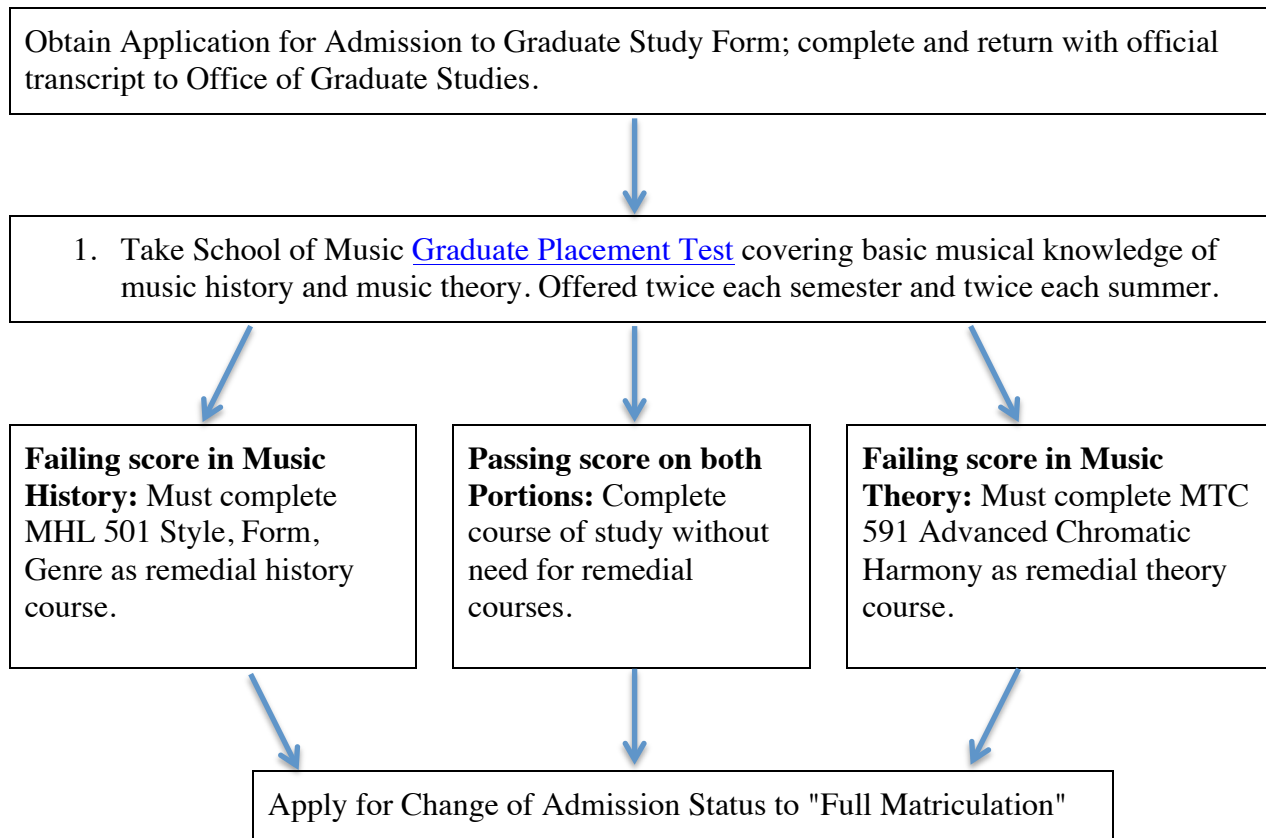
Obtain Application for Admission to Graduate Study Form; complete and return with official transcript to Office of Graduate Studies.

1. Take School of Music Graduate Placement Test covering basic musical knowledge of music history and music theory. Offered twice each semester and twice each summer.

**Failing score in Music History:** Must complete MHL 501 Style, Form, Genre as remedial history course.

**Passing score on both Portions:** Complete course of study without need for remedial courses.

**Failing score in Music Theory:** Must complete MTC 591 Advanced Chromatic Harmony as remedial theory course.

Apply for Change of Admission Status to "Full Matriculation"